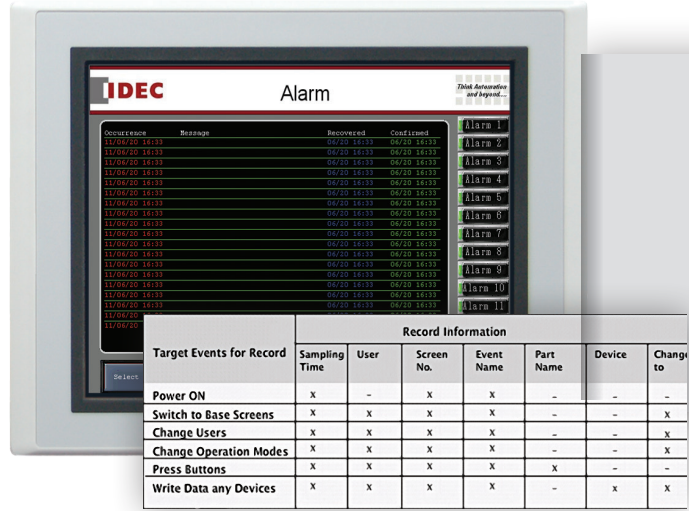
IDEC

Alarm

Think Automation and beyond...

| Occurrence | Message | Recovered | Confirmed |
|---|---|---|---|
| 11/06/20 16:33 | | 06/20 16:33 | 06/20 16:33 |
| 11/06/20 16:33 | | 06/20 16:33 | 06/20 16:33 |
| 11/06/20 16:33 | | 06/20 16:33 | 06/20 16:33 |
| 11/06/20 16:33 | | 06/20 16:33 | 06/20 16:33 |
| 11/06/20 16:33 | | 06/20 16:33 | 06/20 16:33 |
| 11/06/20 16:33 | | 06/20 16:33 | 06/20 16:33 |
| 11/06/20 16:33 | | 06/20 16:33 | 06/20 16:33 |
| 11/06/20 16:33 | | 06/20 16:33 | 06/20 16:33 |
| 11/06/20 16:33 | | 06/20 16:33 | 06/20 16:33 |
| 11/06/20 16:33 | | 06/20 16:33 | 06/20 16:33 |
| 11/06/20 16:33 | | 06/20 16:33 | 06/20 16:33 |
| 11/06/20 16:33 | | 06/20 16:33 | 06/20 16:33 |
| 11/06/20 16:33 | | 06/20 16:33 | 06/20 16:33 |
| 11/06/20 16:33 | | 06/20 16:33 | 06/20 16:33 |
| 11/06/20 16:33 | | 06/20 16:33 | 06/20 16:33 |
| 11/06/20 16:33 | | 06/20 16:33 | 06/20 16:33 |
| 11/06/20 16:33 | | 06/20 16:33 | 06/20 16:33 |
| 11/06/20 16:33 | | 06/20 16:33 | 06/20 16:33 |
| 11/06/20 16:33 | | | |
| 11/06/20 16:33 | | | |

Alarm 1
Alarm 2
Alarm 3
Alarm 4
Alarm 5
Alarm 6
Alarm 7
Alarm 8
Alarm 9
Alarm 10
Alarm 11

Select

| Target Events for Record | Sampling Time | User | Screen No. | Event Name | Part Name | Device | Change to |
|---|---|---|---|---|---|---|---|
| Power ON | x | – | x | x | – | – | x |
| Switch to Base Screens | x | x | x | x | – | – | x |
| Change Users | x | x | x | x | – | – | x |
| Change Operation Modes | x | x | x | x | – | – | x |
| Press Buttons | x | x | x | x | x | – | – |
| Write Data any Devices | x | x | x | x | – | x | x |

Record Information